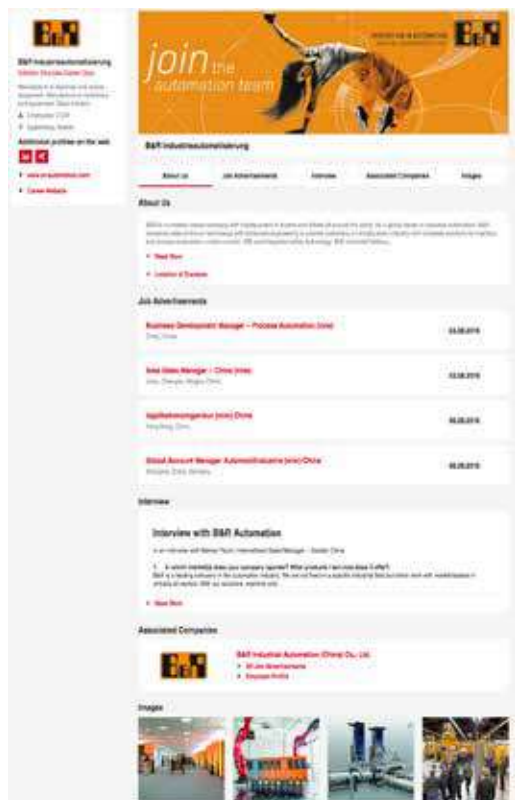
B&R

B&R Industrieautomatisierung

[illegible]

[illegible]

Additional profiles on the web

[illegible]

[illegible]

join the automation team

B&R

B&R Industrieautomatisierung

About Us | Job Advertisements | Interview | Associated Companies | Images

About Us

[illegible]

Read More

Location & Contacts

Job Advertisements

Business Development Manager – Process Automation (m/w) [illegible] 03.08.2016

Area Sales Manager – China (m/w) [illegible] 03.08.2016

Applikationsingenieur (m/w) China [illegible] 08.08.2016

Global Account Manager Automobilindustrie (m/w) China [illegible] 08.08.2016

Interview

Interview with B&R Automation

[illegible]

Read More

Associated Companies

B&R

B&R Industrial Automation (China) Co., Ltd.

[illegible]

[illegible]

Images